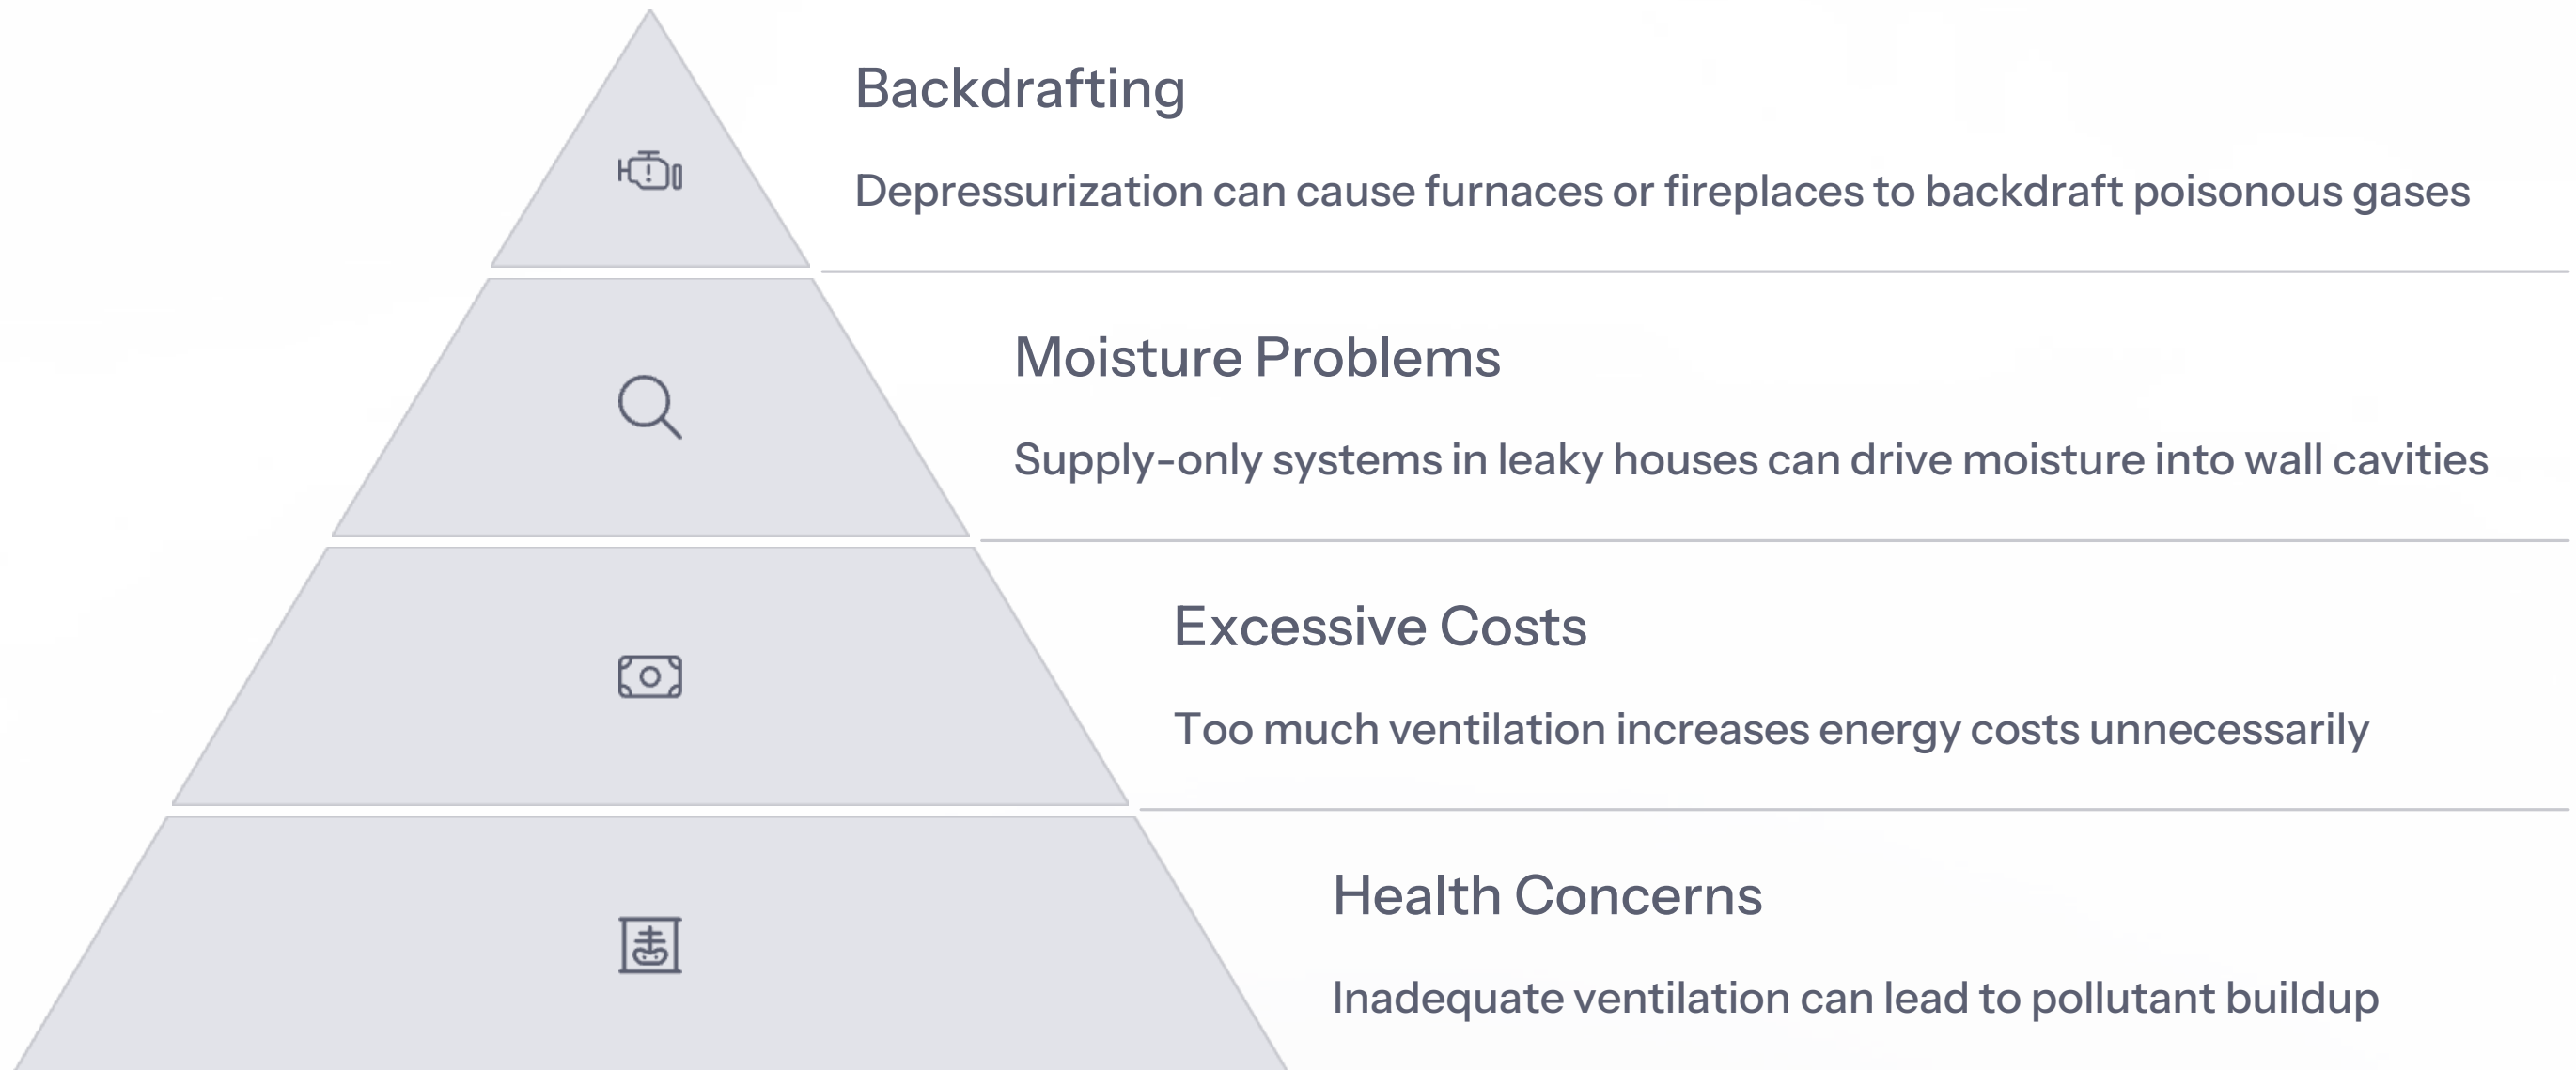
Backdrafting

Depressurization can cause furnaces or fireplaces to backdraft poisonous gases

Moisture Problems

Supply-only systems in leaky houses can drive moisture into wall cavities

Excessive Costs

Too much ventilation increases energy costs unnecessarily

Health Concerns

Inadequate ventilation can lead to pollutant buildup